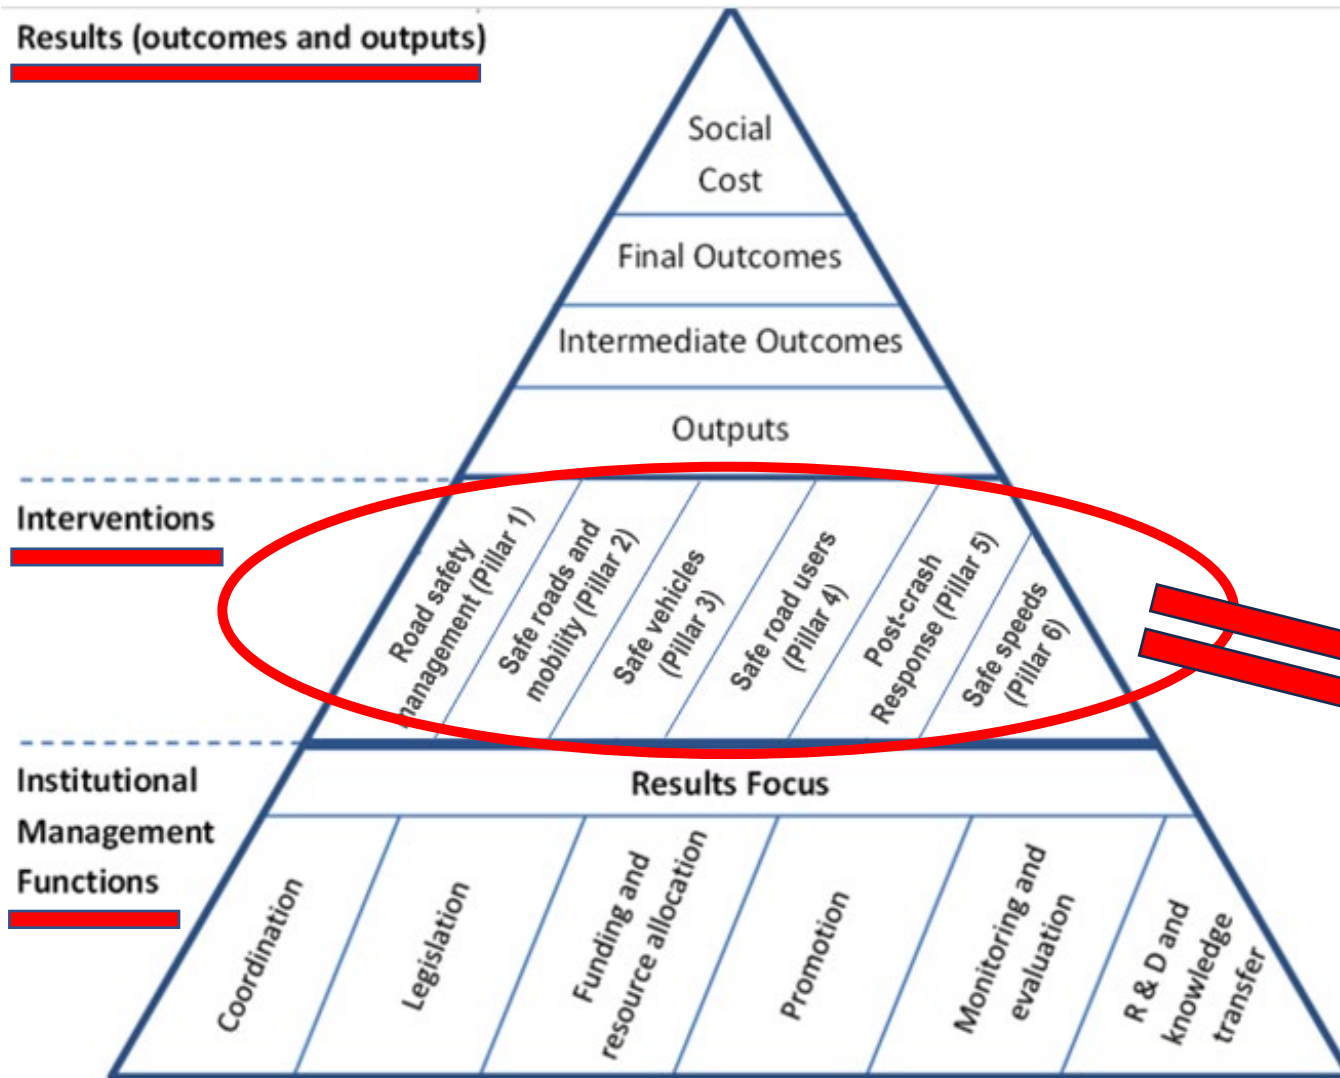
Results (outcomes and outputs)

Social Cost

Final Outcomes

Intermediate Outcomes

Outputs

Interventions

Road safety management (Pillar 1)

Safe roads and mobility (Pillar 2)

Safe vehicles (Pillar 3)

Safe road users (Pillar 4)

Post-crash Response (Pillar 5)

Safe speeds (Pillar 6)

Institutional Management Functions

Results Focus

Coordination

Legislation

Funding and resource allocation

Promotion

Monitoring and evaluation

R & D and knowledge transfer